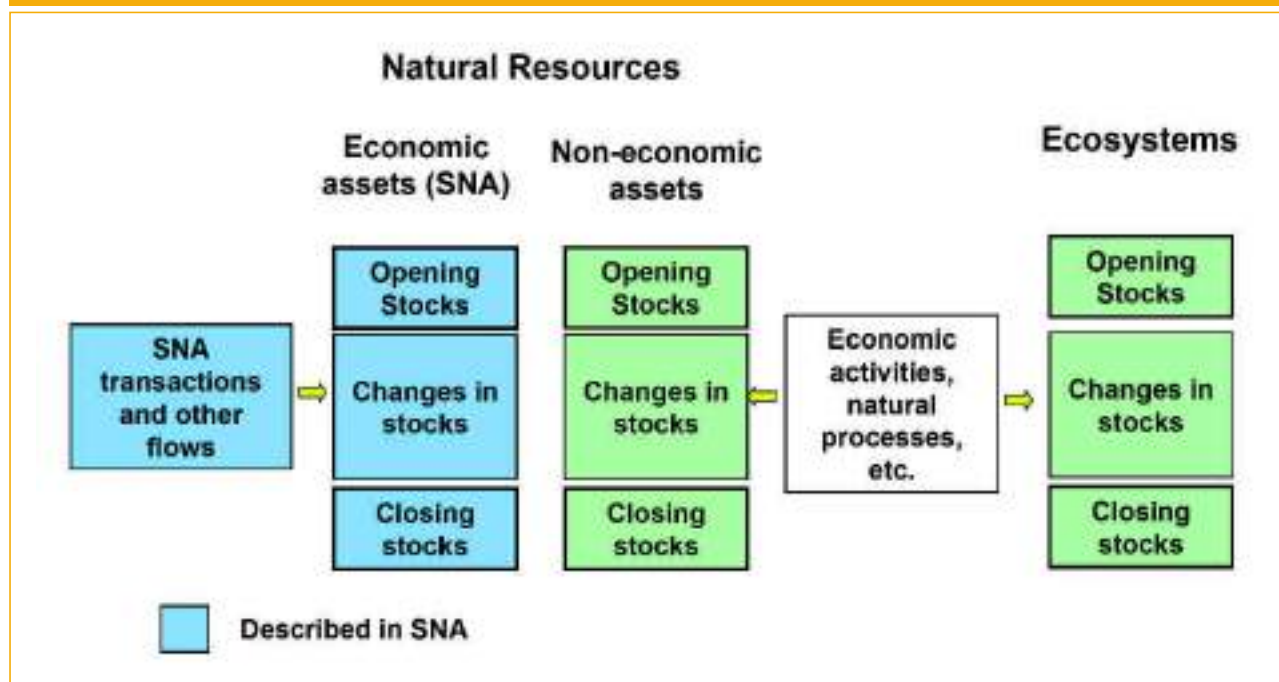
Natural Resources

Economic assets (SNA)

Non-economic assets

Ecosystems

SNA transactions and other flows

Opening Stocks

Changes in stocks

Closing stocks

Opening Stocks

Changes in stocks

Closing stocks

Economic activities, natural processes, etc.

Opening Stocks

Changes in stocks

Closing stocks

Described in SNA